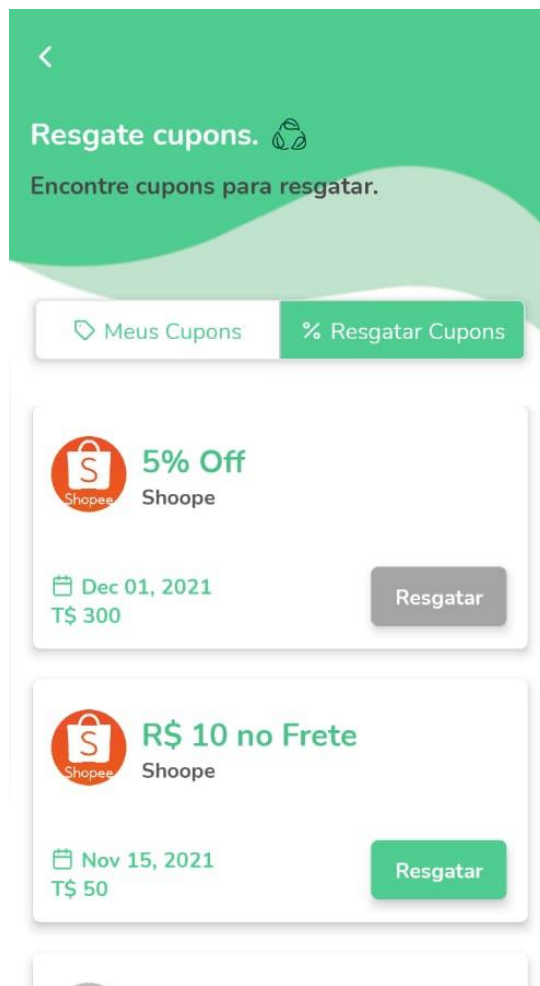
<

Resgate cupons.

Encontre cupons para resgatar.

Meus Cupons

% Resgatar Cupons

Shopee

5% Off

Shoope

Dec 01, 2021

T$ 300

Resgatar

Shopee

R$ 10 no Frete

Shoope

Nov 15, 2021

T$ 50

Resgatar